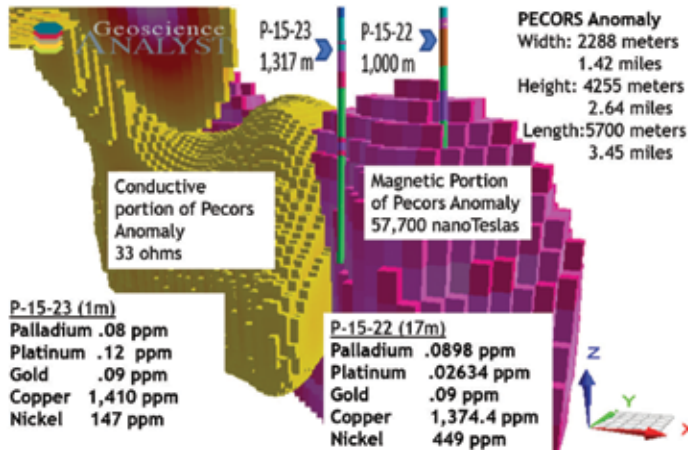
Geoscience ANALYST

P-15-23
1,317 m

P-15-22
1,000 m

PECORS Anomaly
Width: 2288 meters
1.42 miles
Height: 4255 meters
2.64 miles
Length:5700 meters
3.45 miles

Conductive portion of Pecors Anomaly
33 ohms

Magnetic Portion of Pecors Anomaly
57,700 nanoTeslas

P-15-23 (1m)
Palladium .08 ppm
Platinum .12 ppm
Gold .09 ppm
Copper 1,410 ppm
Nickel 147 ppm

P-15-22 (17m)
Palladium .0898 ppm
Platinum .02634 ppm
Gold .09 ppm
Copper 1,374.4 ppm
Nickel 449 ppm

Z
Y
X